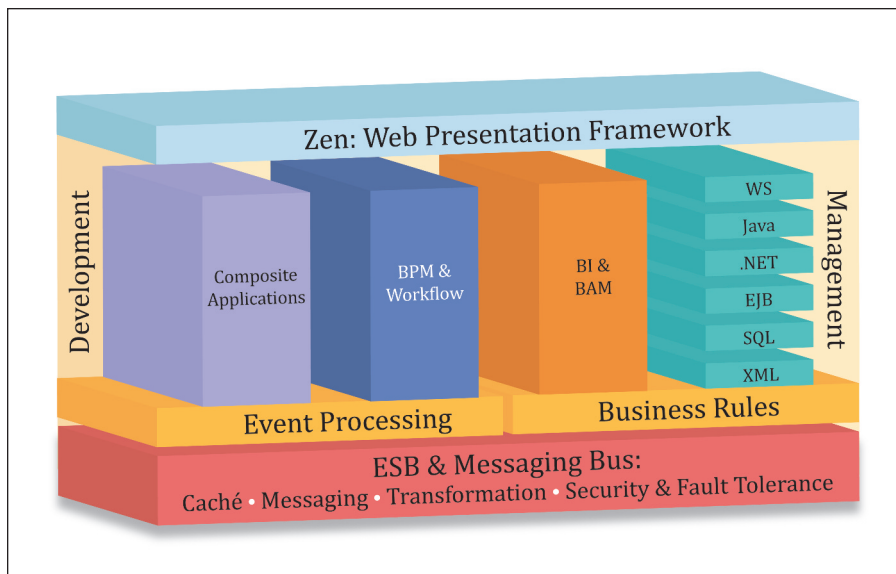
Zen: Web Presentation Framework

Development

Composite Applications

BPM & Workflow

BI & BAM

WS
Java
.NET
EJB
SQL
XML

Management

Event Processing

Business Rules

ESB & Messaging Bus:
Caché • Messaging • Transformation • Security & Fault Tolerance